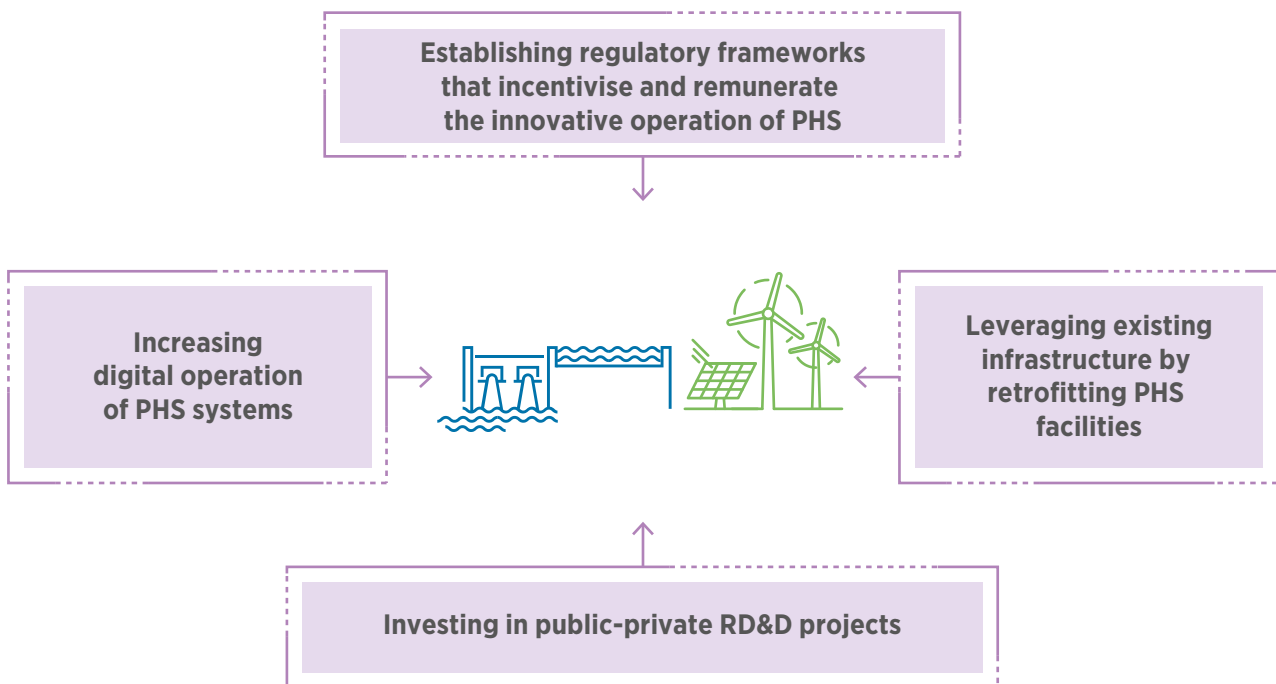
Establishing regulatory frameworks that incentivise and remunerate the innovative operation of PHS

Increasing digital operation of PHS systems

Leveraging existing infrastructure by retrofitting PHS facilities

Investing in public-private RD&D projects